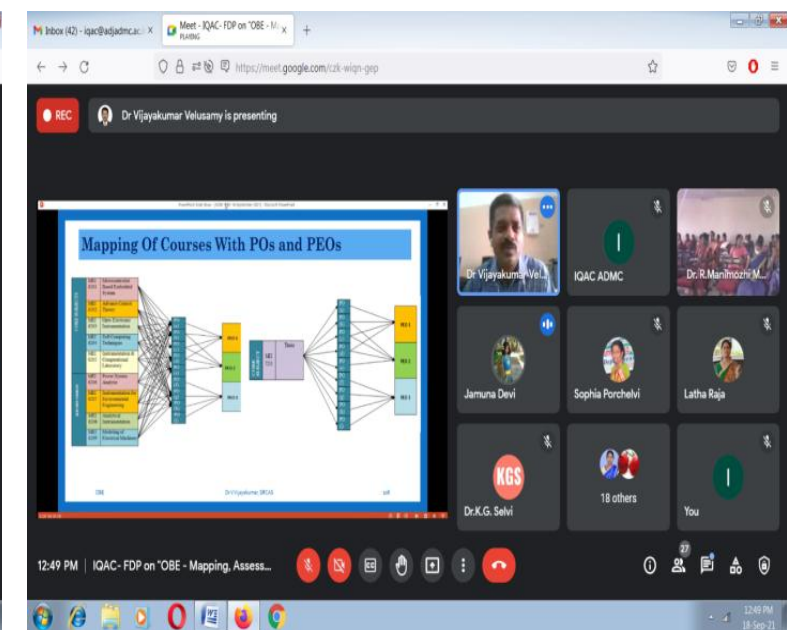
Inbox (42) - iqac@adjadmc.ac
Meet - IQAC- FDP on "OBE - M
PLAYING
https://meet.google.com/czk-wiqn-gep

REC
Dr Vijayakumar Velusamy is presenting

Mapping Of Courses With POs and PEOs

Thesis

OBE
Dr.Vijayakumar, DRCAS

Dr Vijayakumar Vel...
IQAC ADMC
Dr. R.Manimozhi M...
Jamuna Devi
Sophia Porchelvi
Latha Raja
Dr.K.G. Selvi
18 others
You

12:49 PM | IQAC- FDP on "OBE - Mapping, Assess...
27

12:49 PM
18-Sep-21